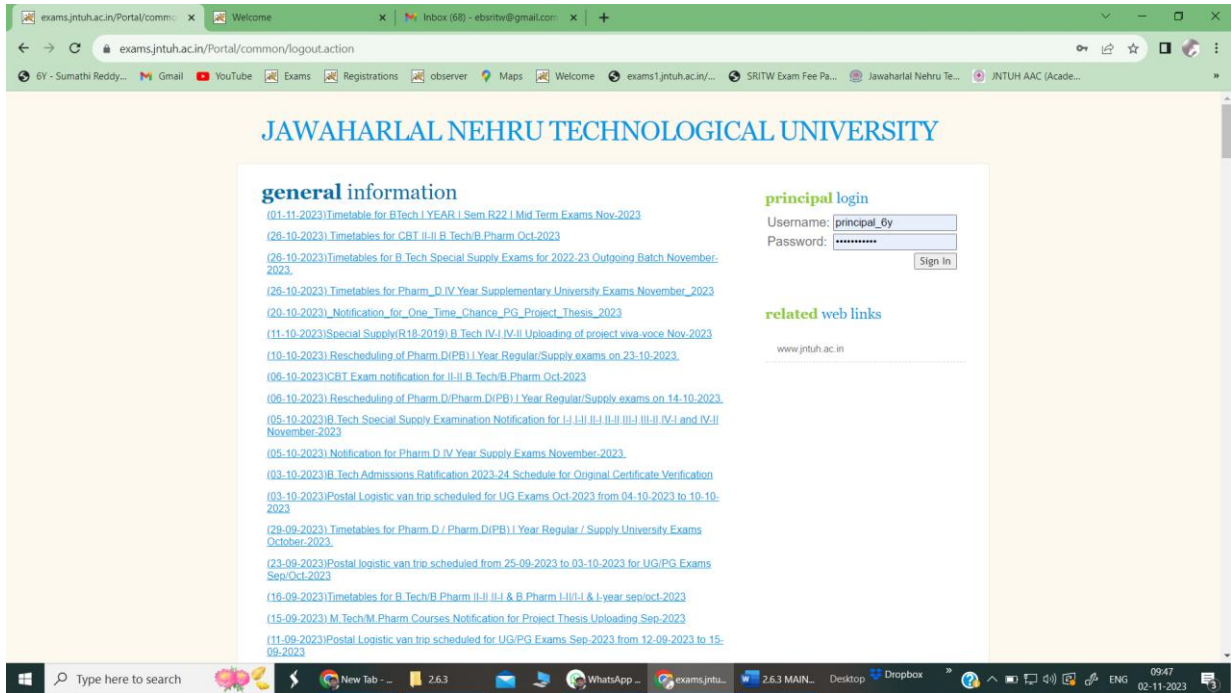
exams.jntuh.ac.in/Portal/commo × Welcome × Inbox (68) - ebsritw@gmail.com × +

exams.jntuh.ac.in/Portal/common/logout.action

6Y - Sumathi Reddy... Gmail YouTube Exams Registrations observer Maps Welcome exams1.jntuh.ac.in/... SRITW Exam Fee Pa... Jawaharlal Nehru Te... JNTUH AAC (Acade... »

JAWAHARLAL NEHRU TECHNOLOGICAL UNIVERSITY

general information

(01-11-2023)Timetable for BTech I YEAR I Sem R22 I Mid Term Exams Nov-2023

(26-10-2023) Timetables for CBT II-II B.Tech/B.Pharm Oct-2023

(26-10-2023)Timetables for B.Tech Special Supply Exams for 2022-23 Outgoing Batch November-2023.

(26-10-2023) Timetables for Pharm_D IV Year Supplementary University Exams November_2023

(20-10-2023)_Notification_for_One_Time_Chance_PG_Project_Thesis_2023

(11-10-2023)Special Supply(R18-2019) B.Tech IV-I IV-II Uploading of project viva-voce Nov-2023

(10-10-2023) Rescheduling of Pharm.D(PB) I Year Regular/Supply exams on 23-10-2023.

(06-10-2023)CBT Exam notification for II-II B.Tech/B.Pharm Oct-2023

(06-10-2023) Rescheduling of Pharm.D/Pharm.D(PB) I Year Regular/Supply exams on 14-10-2023.

(05-10-2023)B.Tech Special Supply Examination Notification for I-I,I-II,II-I,II-II,III-I,III-II,IV-I and IV-II November-2023

(05-10-2023) Notification for Pharm.D IV Year Supply Exams November-2023.

(03-10-2023)B.Tech Admissions Ratification 2023-24 Schedule for Original Certificate Verification

(03-10-2023)Postal Logistic van trip scheduled for UG Exams Oct-2023 from 04-10-2023 to 10-10-2023

(29-09-2023) Timetables for Pharm.D / Pharm.D(PB) I Year Regular / Supply University Exams October-2023.

(23-09-2023)Postal logistic van trip scheduled from 25-09-2023 to 03-10-2023 for UG/PG Exams Sep/Oct-2023

(16-09-2023)Timetables for B.Tech/B.Pharm II-II,II-I & B.Pharm I-II/I-I & I-year sep/oct-2023

(15-09-2023) M.Tech/M.Pharm Courses Notification for Project Thesis Uploading Sep-2023

(11-09-2023)Postal Logistic van trip scheduled for UG/PG Exams Sep-2023 from 12-09-2023 to 15-09-2023

principal login
Username: principal_6y
Password: •••••••••••
Sign In

related web links
www.jntuh.ac.in

Type here to search New Tab - ... 2.6.3 WhatsApp ... exams.jntu... 2.6.3 MAIN... Desktop Dropbox » ENG 09:47 02-11-2023